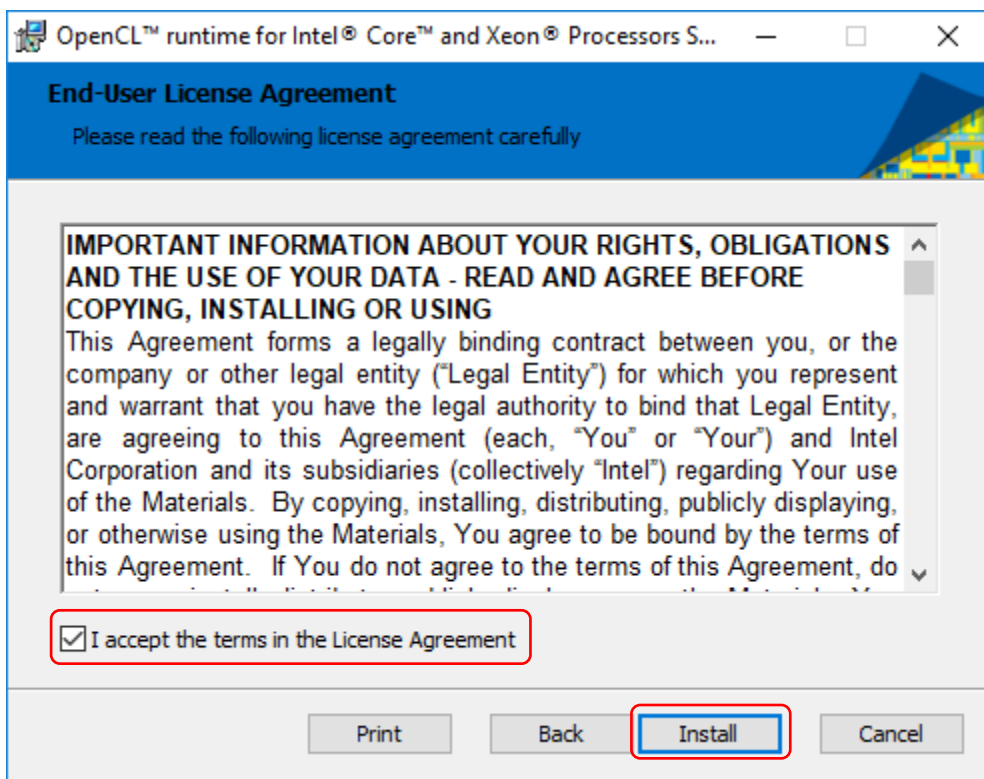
OpenCL™ runtime for Intel® Core™ and Xeon® Processors S...

End-User License Agreement

Please read the following license agreement carefully

IMPORTANT INFORMATION ABOUT YOUR RIGHTS, OBLIGATIONS AND THE USE OF YOUR DATA - READ AND AGREE BEFORE COPYING, INSTALLING OR USING

This Agreement forms a legally binding contract between you, or the company or other legal entity ("Legal Entity") for which you represent and warrant that you have the legal authority to bind that Legal Entity, are agreeing to this Agreement (each, "You" or "Your") and Intel Corporation and its subsidiaries (collectively "Intel") regarding Your use of the Materials. By copying, installing, distributing, publicly displaying, or otherwise using the Materials, You agree to be bound by the terms of this Agreement. If You do not agree to the terms of this Agreement, do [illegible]

I accept the terms in the License Agreement

Print

Back

Install

Cancel